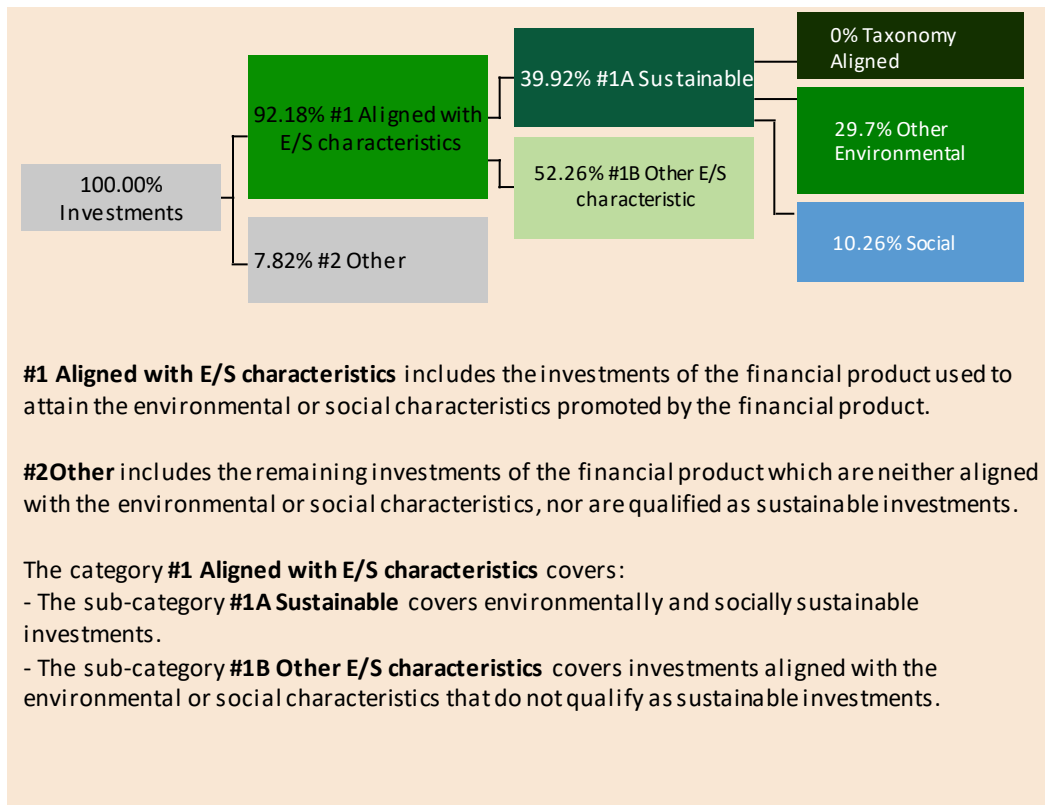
100.00% Investments

92.18% #1 Aligned with E/S characteristics

7.82% #2 Other

39.92% #1A Sustainable

52.26% #1B Other E/S characteristic

0% Taxonomy Aligned

29.7% Other Environmental

10.26% Social

**#1 Aligned with E/S characteristics** includes the investments of the financial product used to attain the environmental or social characteristics promoted by the financial product.

**#2Other** includes the remaining investments of the financial product which are neither aligned with the environmental or social characteristics, nor are qualified as sustainable investments.

The category **#1 Aligned with E/S characteristics** covers:
- The sub-category **#1A Sustainable** covers environmentally and socially sustainable investments.
- The sub-category **#1B Other E/S characteristics** covers investments aligned with the environmental or social characteristics that do not qualify as sustainable investments.